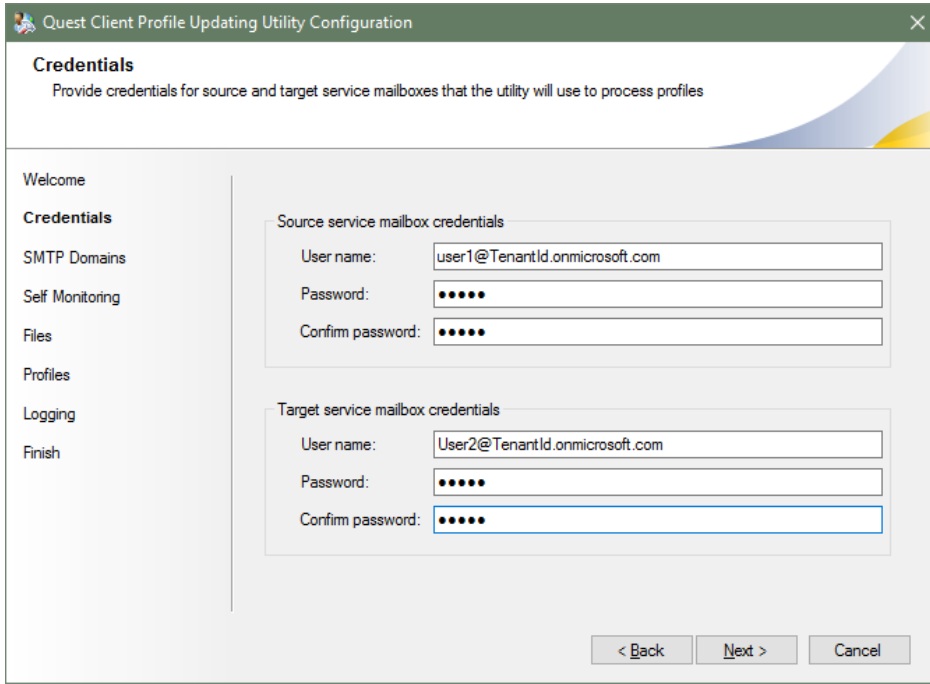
Quest Client Profile Updating Utility Configuration

Credentials

Provide credentials for source and target service mailboxes that the utility will use to process profiles

Welcome

Credentials

SMTP Domains

Self Monitoring

Files

Profiles

Logging

Finish

Source service mailbox credentials

User name: user1@TenantId.onmicrosoft.com

Password: •••••

Confirm password: •••••

Target service mailbox credentials

User name: User2@TenantId.onmicrosoft.com

Password: •••••

Confirm password: •••••

< Back

Next >

Cancel